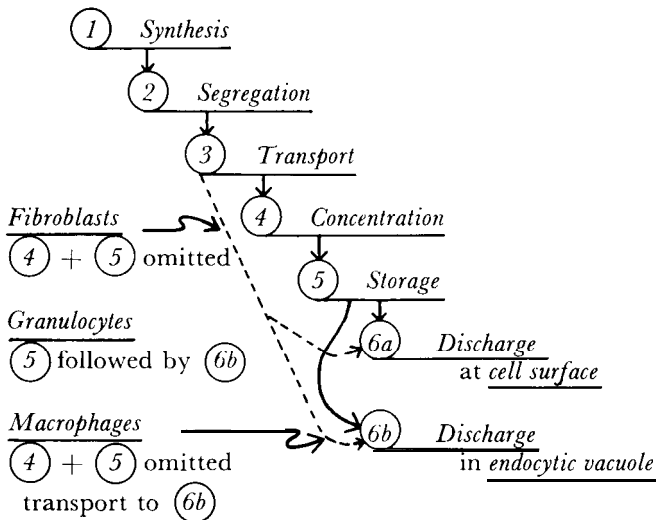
1 Synthesis

2 Segregation

3 Transport

4 Concentration

5 Storage

6a Discharge at cell surface

6b Discharge in endocytic vacuole

Fibroblasts
4 + 5 omitted

Granulocytes
5 followed by 6b

Macrophages
4 + 5 omitted
transport to 6b